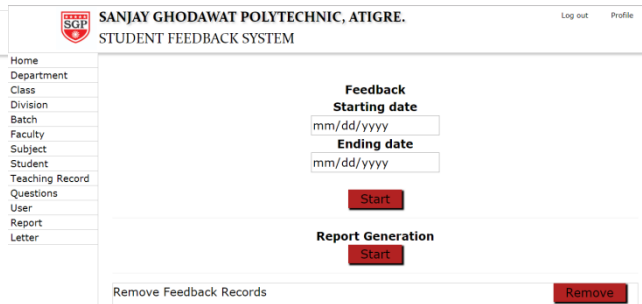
SGP

SANJAY GHODAWAT POLYTECHNIC, ATIGRE.
STUDENT FEEDBACK SYSTEM

Log out Profile

Home
Department
Class
Division
Batch
Faculty
Subject
Student
Teaching Record
Questions
User
Report
Letter

Feedback
Starting date
mm/dd/yyyy
Ending date
mm/dd/yyyy
Start

Report Generation
Start

Remove Feedback Records
Remove